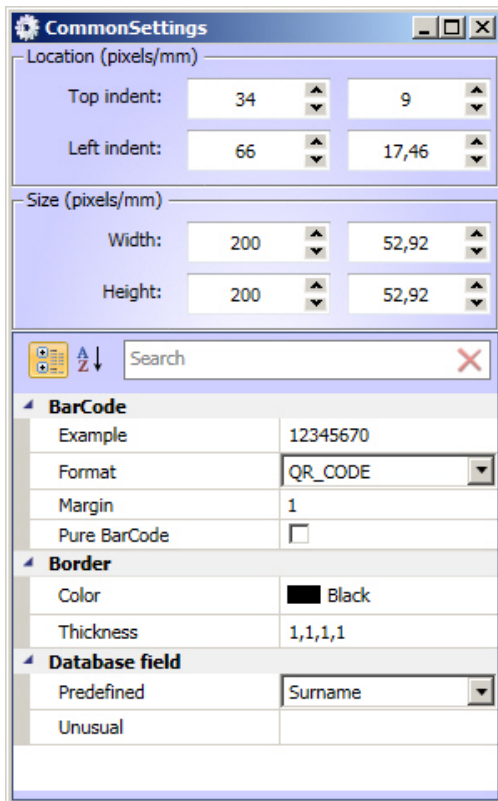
CommonSettings

Location (pixels/mm)

Top indent: 34 9

Left indent: 66 17,46

Size (pixels/mm)

Width: 200 52,92

Height: 200 52,92

Search

BarCode

| | |
|---|---|
| Example | 12345670 |
| Format | QR_CODE |
| Margin | 1 |
| Pure BarCode | |

Border

| | |
|---|---|
| Color | Black |
| Thickness | 1,1,1,1 |

Database field

| | |
|---|---|
| Predefined | Surname |
| Unusual | |